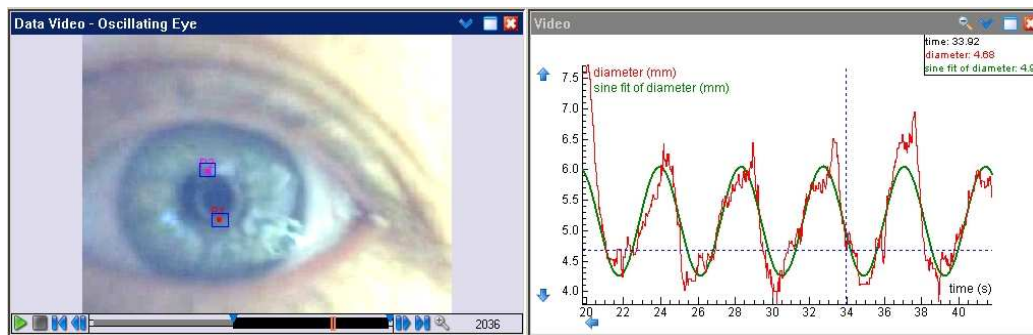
Data Video - Oscillating Eye

2036

Video

time: 33.92
diameter: 4.68
sine fit of diameter: 4.0

diameter (mm)
sine fit of diameter (mm)

7.5
7.0
6.5
6.0
5.5
5.0
4.5
4.0

20 22 24 26 28 30 32 34 36 38 40

time (s)